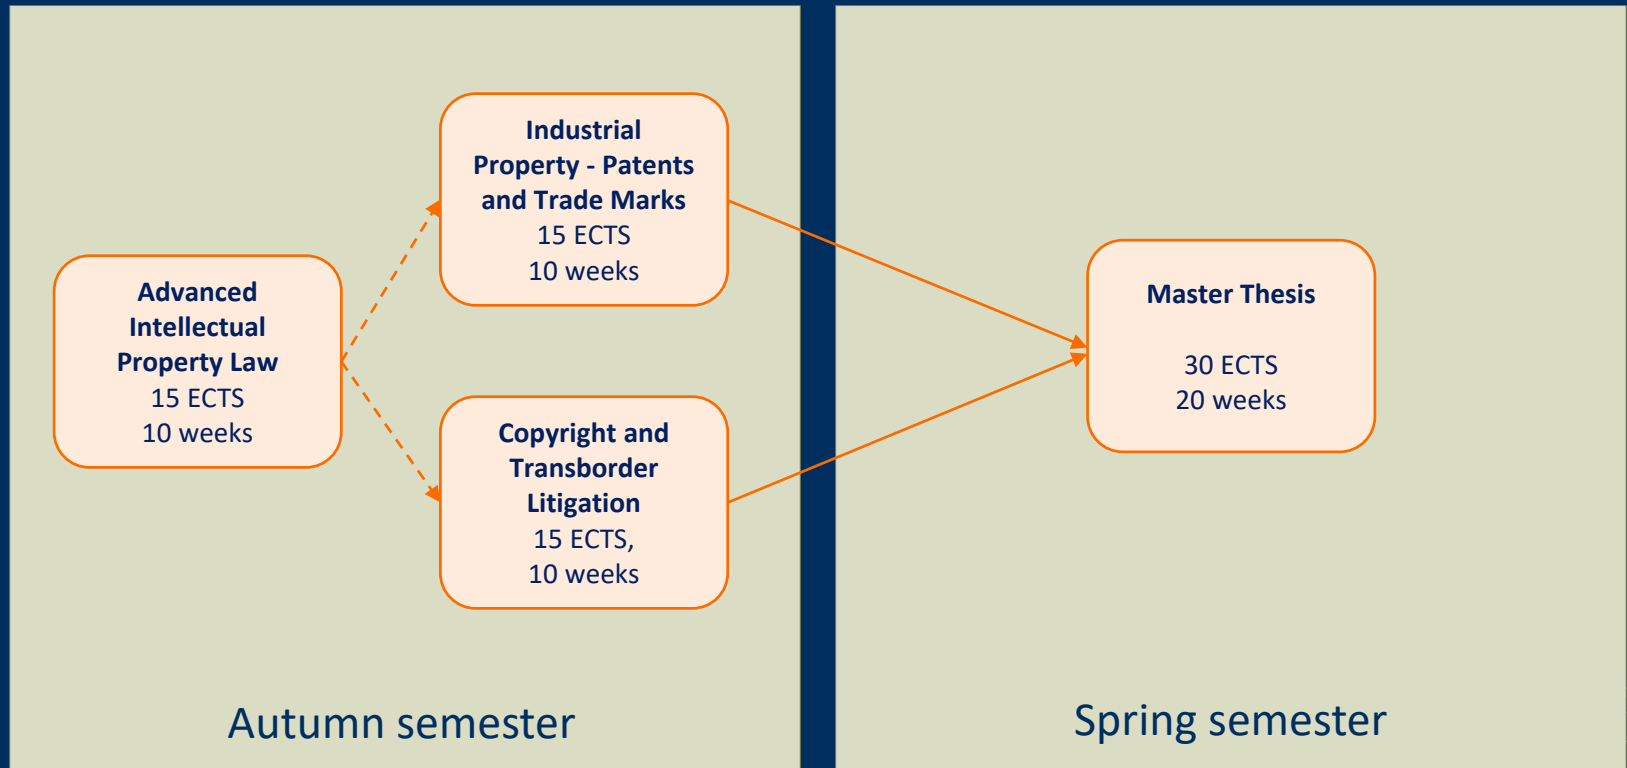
Advanced Intellectual Property Law
15 ECTS
10 weeks

Industrial Property - Patents and Trade Marks
15 ECTS
10 weeks

Copyright and Transborder Litigation
15 ECTS,
10 weeks

Autumn semester

Master Thesis

30 ECTS
20 weeks

Spring semester